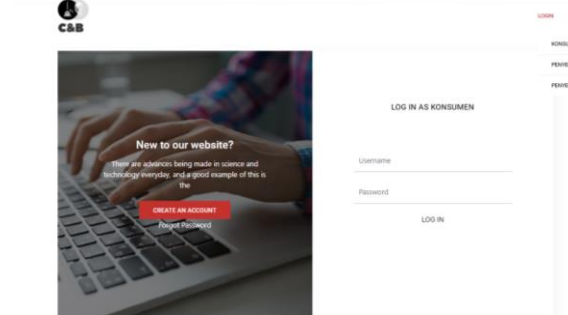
C&B

LOGIN

KONSU

PENYE

PENYE

New to our website?

There are advances being made in science and technology everyday, and a good example of this is the

CREATE AN ACCOUNT

Forgot Password

LOG IN AS KONSUMEN

Username

Password

LOG IN